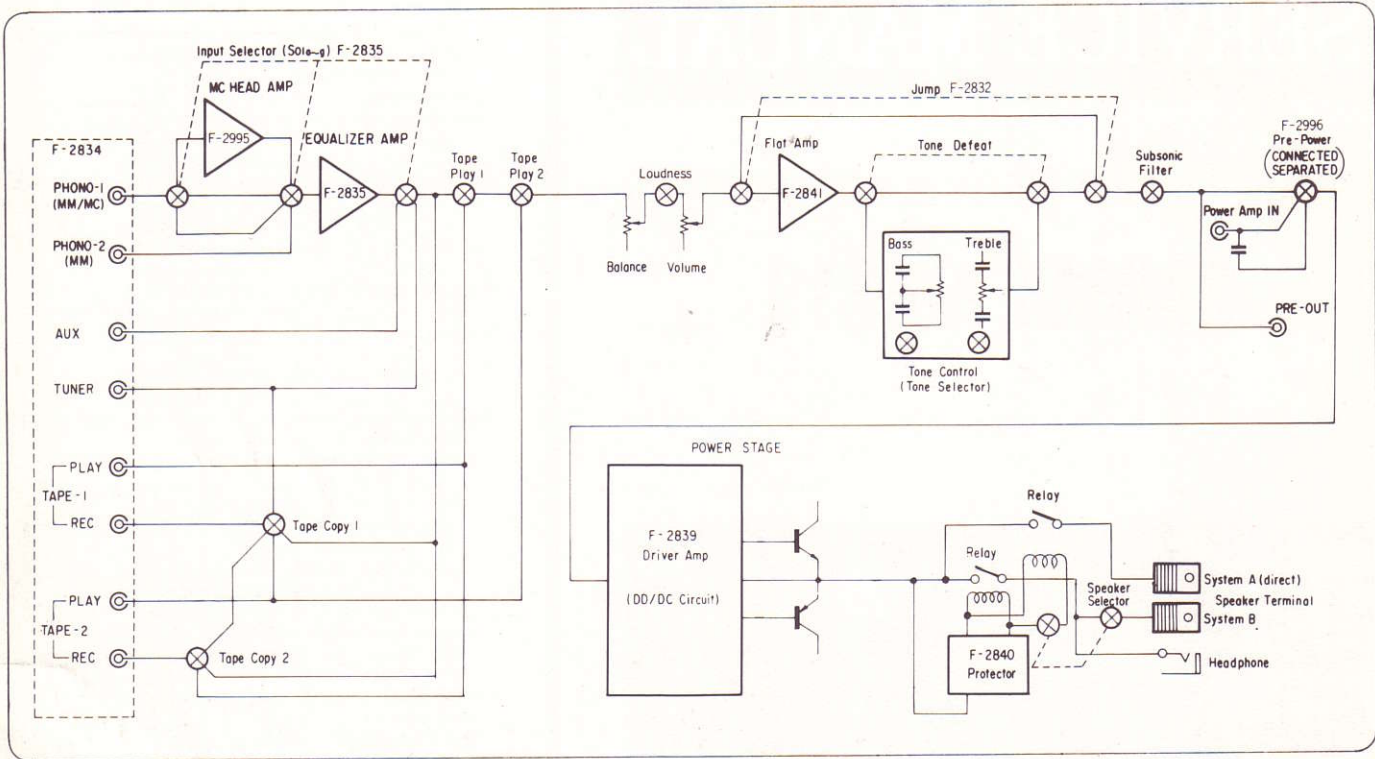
Input Selector ($SO_{1a\sim g}$) F-2835

MC HEAD AMP

F-2995

EQUALIZER AMP

F-2835

F-2834

PHONO-1 (MM/MC)

PHONO-2 (MM)

AUX

TUNER

PLAY

TAPE-1

REC

PLAY

TAPE-2

REC

Tape Play 1

Tape Play 2

Tape Copy 1

Tape Copy 2

Loudness

Balance

Volume

Jump F-2832

Flat Amp

F-2841

Tone Defeat

Bass

Treble

Tone Control (Tone Selector)

Subsonic Filter

F-2996 Pre-Power (CONNECTED SEPARATED)

Power Amp IN

PRE-OUT

POWER STAGE

F-2839 Driver Amp

(DD/DC Circuit)

Relay

Relay

Speaker Selector

System A (direct)

Speaker Terminal

System B

F-2840 Protector

Headphone